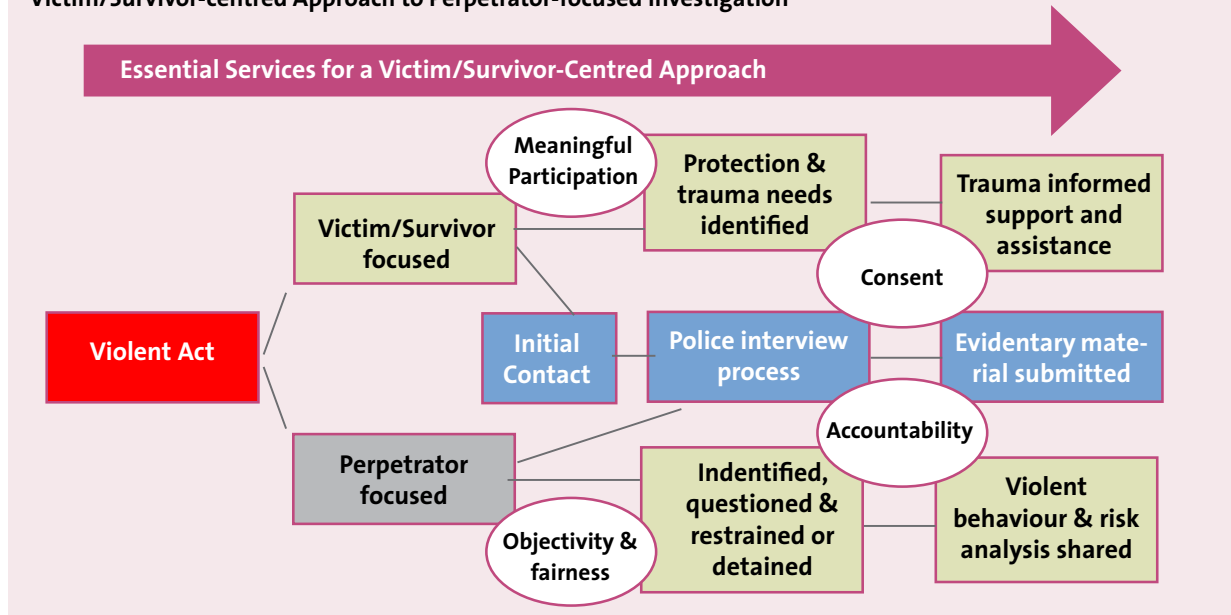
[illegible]

Essential Services for a Victim/Survivor-Centred Approach

Meaningful Participation

Protection & trauma needs identified

Trauma informed support and assistance

Victim/Survivor focused

Consent

Violent Act

Initial Contact

Police interview process

Evidentary material submitted

Accountability

Perpetrator focused

Indentified, questioned & restrained or detained

Violent behaviour & risk analysis shared

Objectivity & fairness